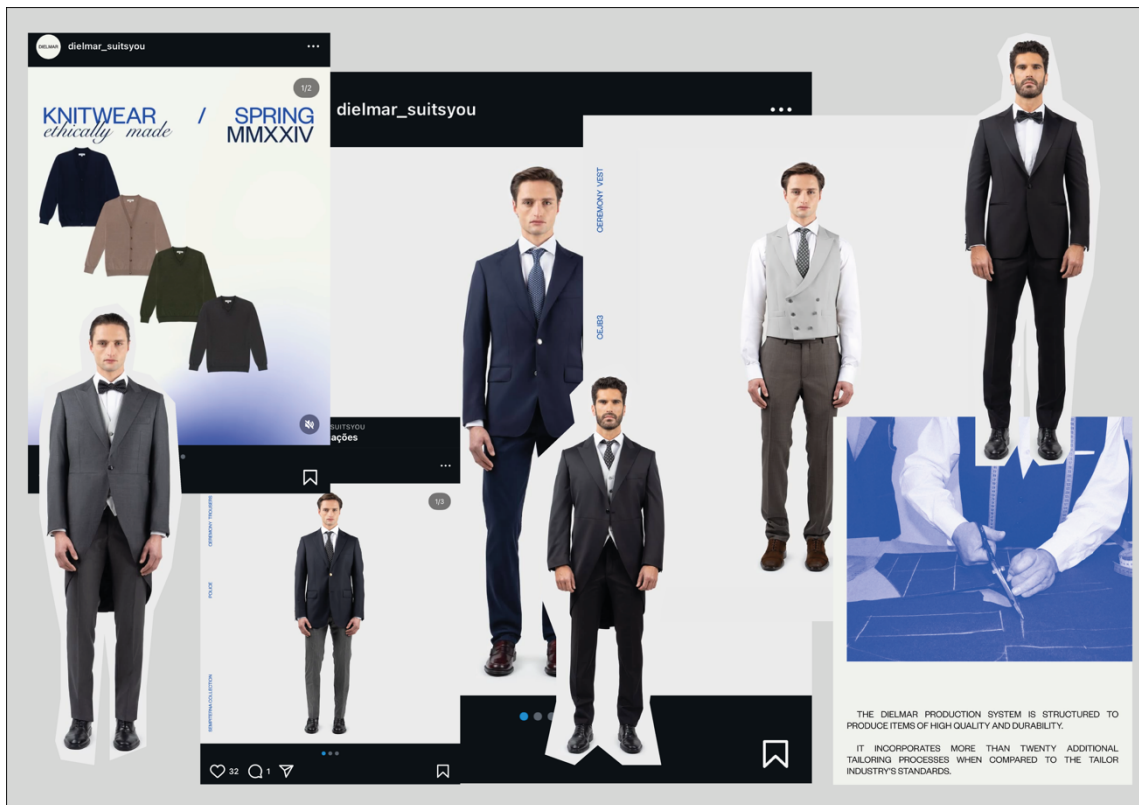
DIELMAR dielmar_suitsyou ...

1/2

KNITWEAR / SPRING
ethically made MMXXIV

dielmar_suitsyou ...

CEREMONY VEST

OEJB3

SUITSYOU
ações

...

1/2

CEREMONY TROUSERS

POLICE

SEMPITERNA COLLECTION

32 1

THE DIELMAR PRODUCTION SYSTEM IS STRUCTURED TO PRODUCE ITEMS OF HIGH QUALITY AND DURABILITY.

IT INCORPORATES MORE THAN TWENTY ADDITIONAL TAILORING PROCESSES WHEN COMPARED TO THE TAILOR INDUSTRY'S STANDARDS.